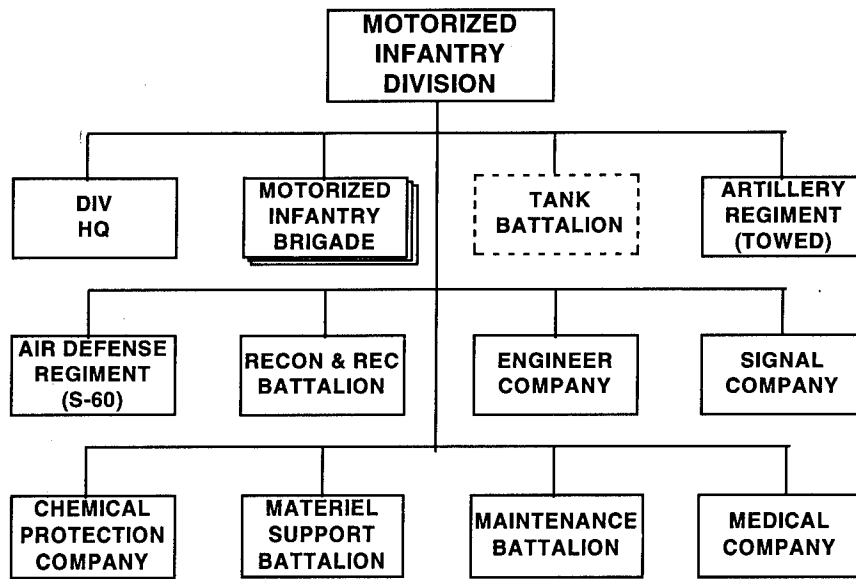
MOTORIZED INFANTRY DIVISION

DIV HQ

MOTORIZED INFANTRY BRIGADE

TANK BATTALION

ARTILLERY REGIMENT (TOWED)

AIR DEFENSE REGIMENT (S-60)

RECON & REC BATTALION

ENGINEER COMPANY

SIGNAL COMPANY

CHEMICAL PROTECTION COMPANY

MATERIEL SUPPORT BATTALION

MAINTENANCE BATTALION

MEDICAL COMPANY